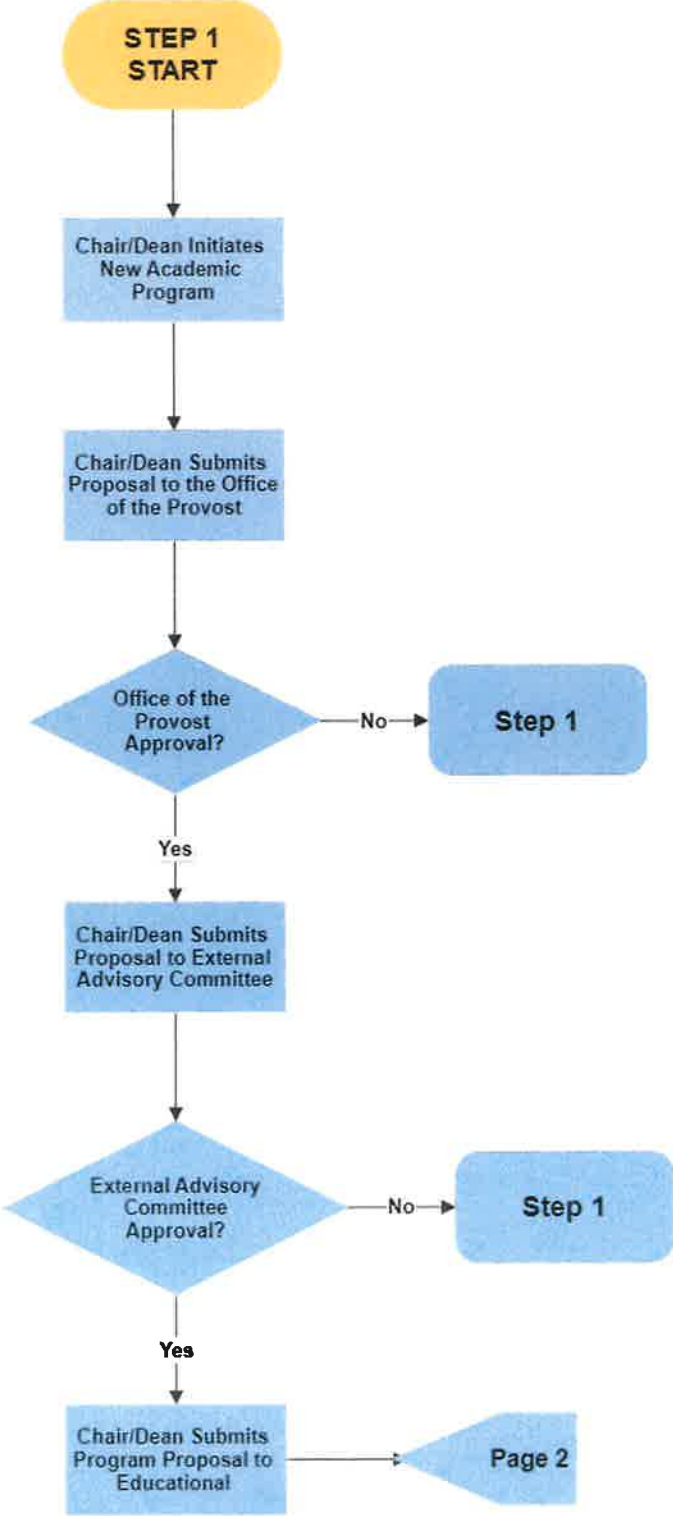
STEP 1
START

Chair/Dean Initiates New Academic Program

Chair/Dean Submits Proposal to the Office of the Provost

Office of the Provost Approval?

No

Step 1

Yes

Chair/Dean Submits Proposal to External Advisory Committee

External Advisory Committee Approval?

No

Step 1

Yes

Chair/Dean Submits Program Proposal to Educational

Page 2